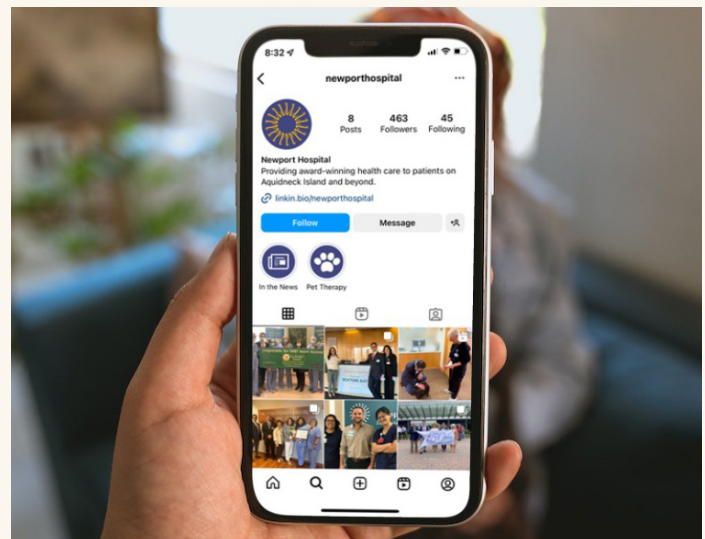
8:32

newporthospital

8
Posts

463
Followers

45
Following

Newport Hospital
Providing award-winning health care to patients on Aquidneck Island and beyond.

linkin.bio/newporthospital

Follow

Message

In the News

Pet Therapy